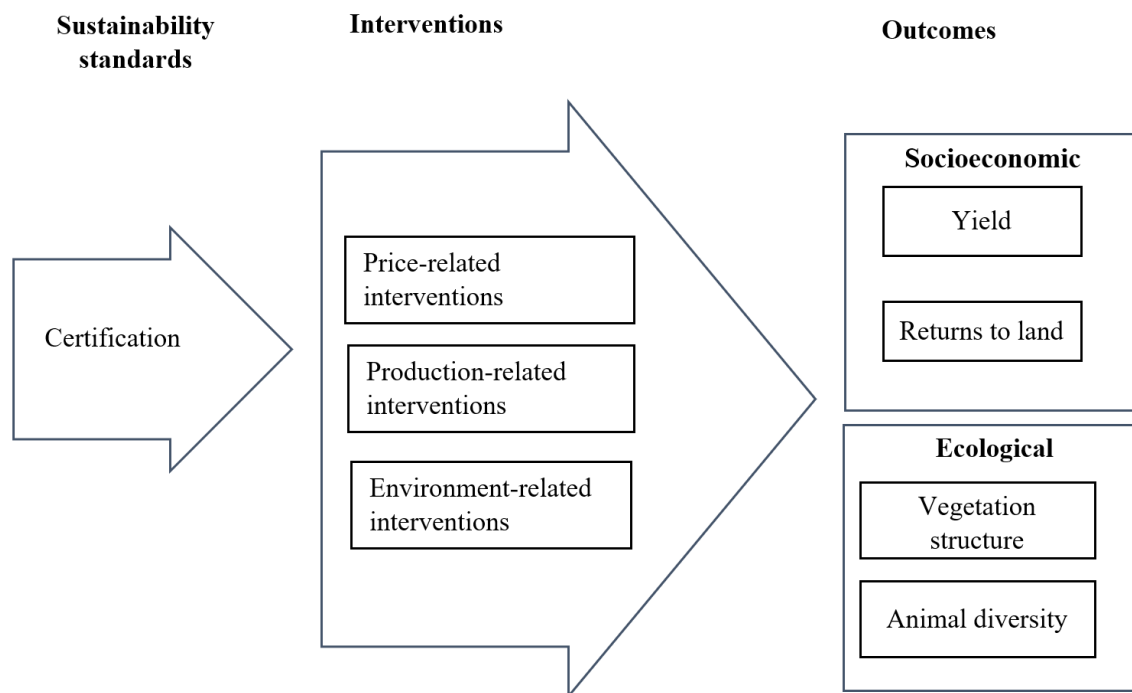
Sustainability standards

Interventions

Outcomes

Certification

Price-related interventions

Production-related interventions

Environment-related interventions

Socioeconomic

Yield

Returns to land

Ecological

Vegetation structure

Animal diversity